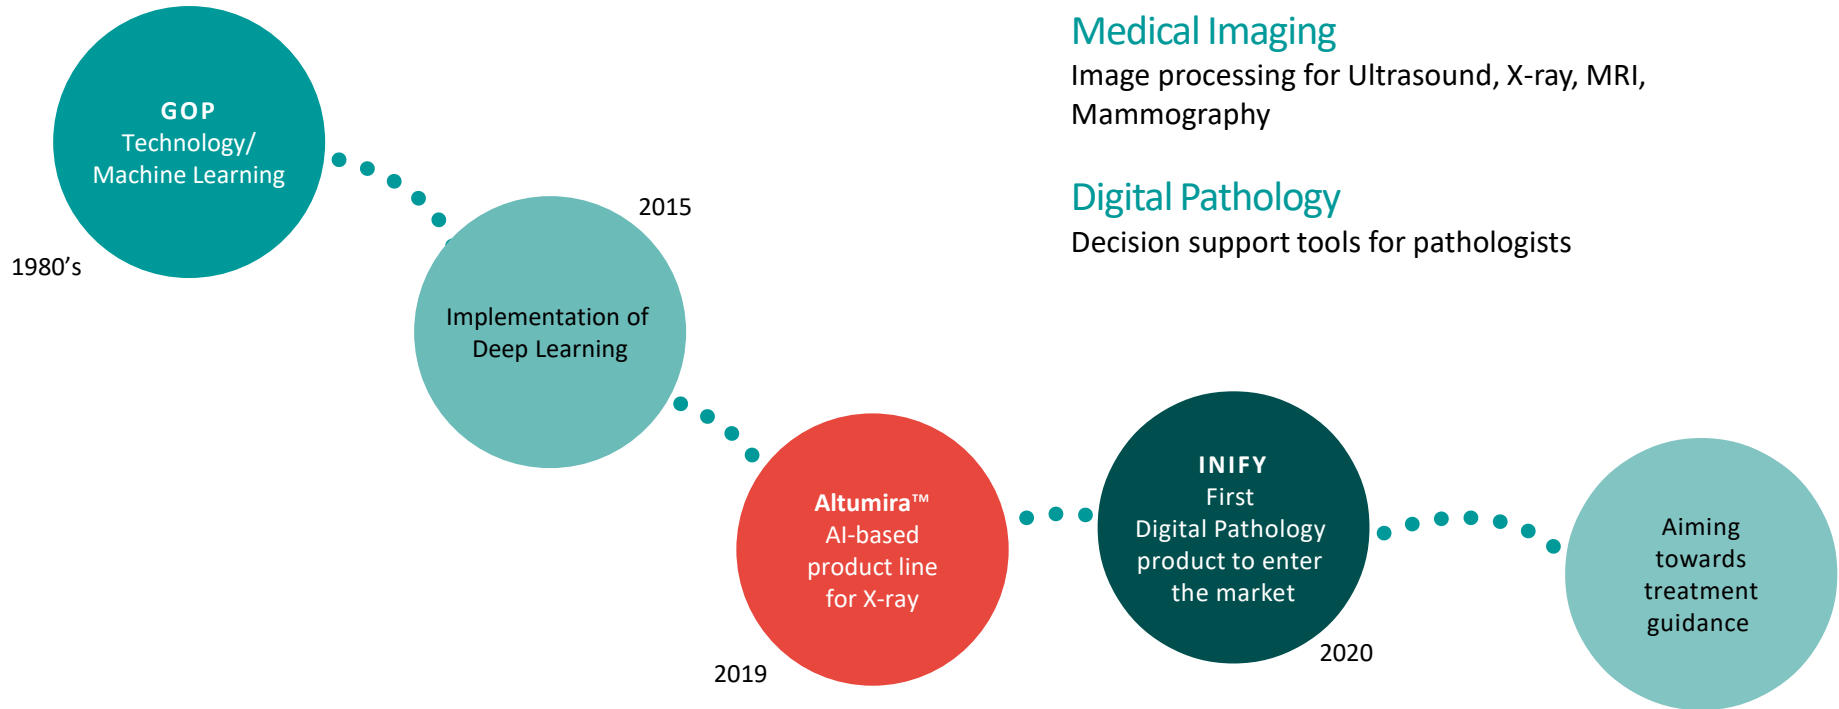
GOP
Technology/
Machine Learning

1980’s

2015

Implementation of
Deep Learning

Altumira™
AI-based
product line
for X-ray

2019

INIFY
First
Digital Pathology
product to enter
the market

2020

Aiming
towards
treatment
guidance

Medical Imaging
Image processing for Ultrasound, X-ray, MRI, Mammography

Digital Pathology
Decision support tools for pathologists